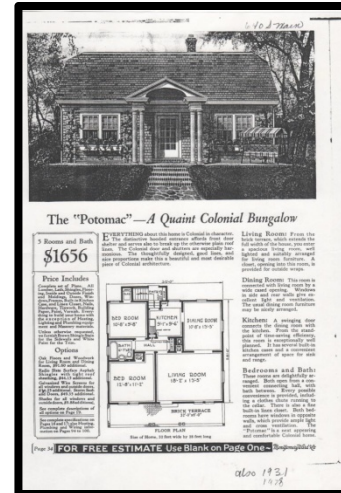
640 - main

The "Potomac"—A Quaint Colonial Bungalow

5 Rooms and Bath
$1656

Price Includes
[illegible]

Options
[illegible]

EVERYTHING about this home is Colonial in character. The distinctive hooded entrance affords front door shelter and serves also to break up the otherwise plain roof lines. The Colonial door and shutters are especially fine touches. The thoughtfully designed, good lines, and nice proportions make this a beautiful and most desirable piece of Colonial architecture.

Living Room: From the brick terrace, which extends the full width of the house, you enter a spacious living room, well lighted and suitably arranged for living room furniture. A closet, opening into this room, is provided for outside wraps.

Dining Room: This room is connected with living room by a wide cased opening. Windows in side and rear walls give excellent light and ventilation. The usual dining room furniture may be easily arranged.

Kitchen: A swinging door connects the dining room with the kitchen. From the standpoint of step-saving efficiency, this room is exceptionally well planned. It has several built-in kitchen cases and a convenient arrangement of space for sink and range.

Bedrooms and Bath: These rooms are delightfully arranged. Both open from a convenient connecting hall, with the bathroom. Every possible convenience is provided, including a clothes chute running to the basement. There is also a fine built-in linen closet. Both bedrooms have windows in opposite walls, which provide ample light and cross ventilation. The Potomac is a very attractive and comfortable Colonial home.

BED ROOM 10'-0" x 9'-6"
KITCHEN 10'-1" x 9'-6"
DINING ROOM 11'-3" x 9'-6"
BATH
HALL
CL.
BED ROOM 11'-8" x 11'-1"
LIVING ROOM 18'-1" x 13'-5"
BRICK TERRACE
FLOOR PLAN
Size of House, 32 feet wide by 28 feet long

Page 34 FOR FREE ESTIMATE Use Blank on Page One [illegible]

also 1931
1938